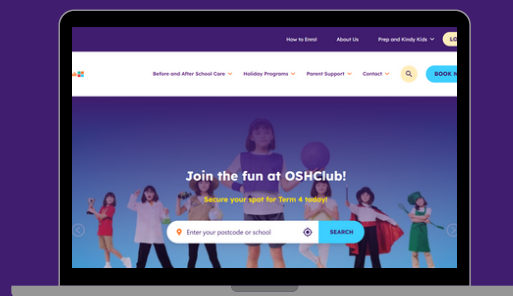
How to Enrol
About Us
Prep and Kindy Kids
LO

Before and After School Care
Holiday Programs
Parent Support
Contact
BOOK N

Join the fun at OSHClub!
Secure your spot for Term 4 today!

Enter your postcode or school
SEARCH